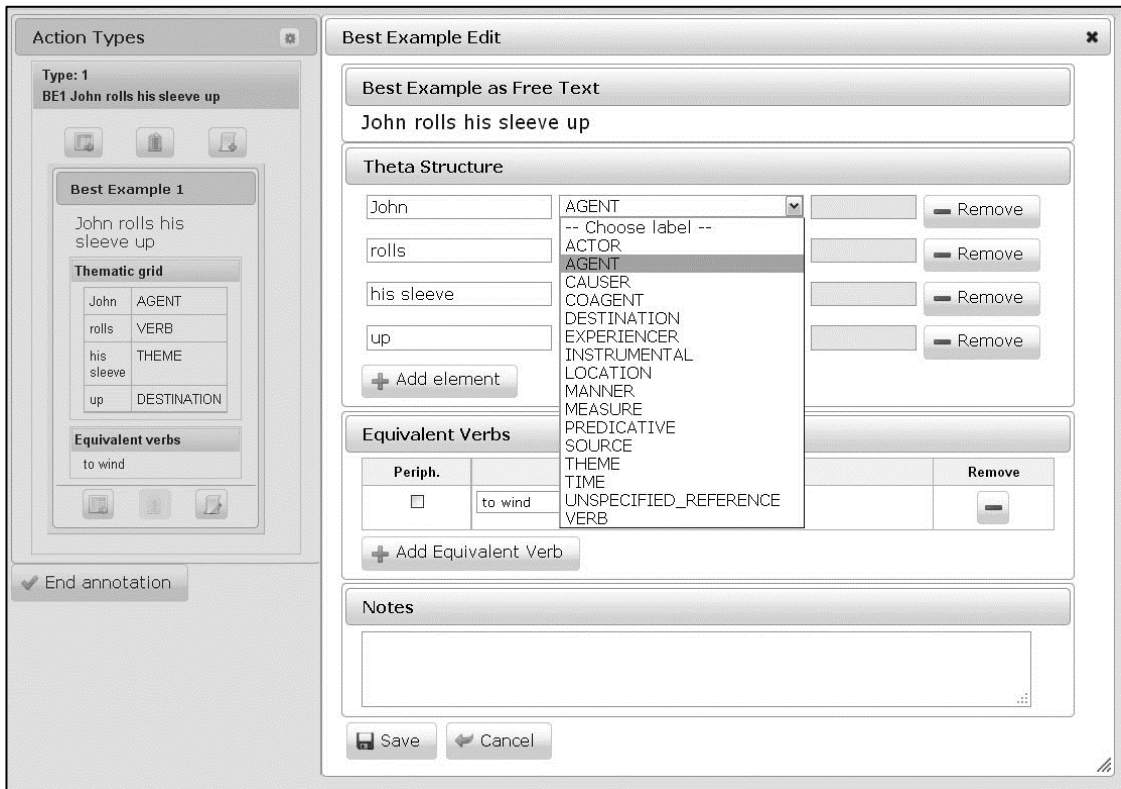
Action Types

Type: 1
BE1 John rolls his sleeve up

Best Example 1

John rolls his sleeve up

Thematic grid

| John | AGENT |
|---|---|
| rolls | VERB |
| his sleeve | THEME |
| up | DESTINATION |

Equivalent verbs

to wind

End annotation

Best Example Edit

✖

Best Example as Free Text

John rolls his sleeve up

Theta Structure

John AGENT Remove

rolls Remove

his sleeve Remove

up Remove

-- Choose label --
ACTOR
AGENT
CAUSER
COAGENT
DESTINATION
EXPERIENCER
INSTRUMENTAL
LOCATION
MANNER
MEASURE
PREDICATIVE
SOURCE
THEME
TIME
UNSPECIFIED_REFERENCE
VERB

Add element

Equivalent Verbs

| Periph. | | Remove |
|---|---|---|
| ☐ | to wind | — |

Add Equivalent Verb

Notes

Save Cancel